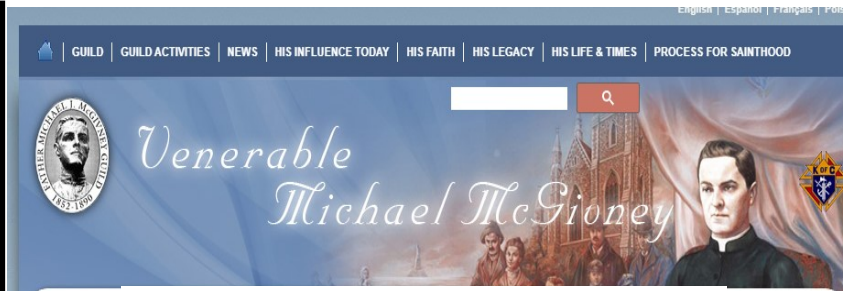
English | Español | Français | Pol

GUILD | GUILD ACTIVITIES | NEWS | HIS INFLUENCE TODAY | HIS FAITH | HIS LEGACY | HIS LIFE & TIMES | PROCESS FOR SAINTHOOD

FATHER MICHAEL J. McGIVNEY GUILD 1852-1890

Venerable Michael McGivney

K of C